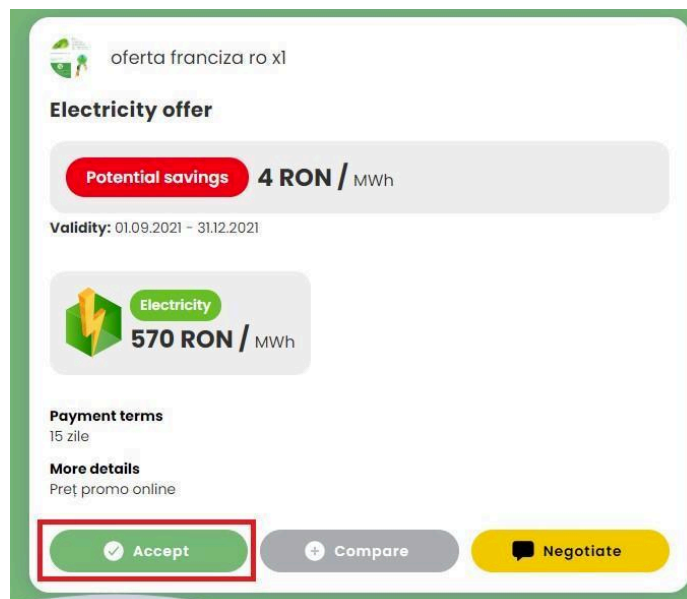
oferta franciza ro x1

Electricity offer

Potential savings 4 RON / MWh

Validity: 01.09.2021 - 31.12.2021

Electricity
570 RON / MWh

Payment terms
15 zile

More details
Preț promo online

Accept
Compare
Negotiate